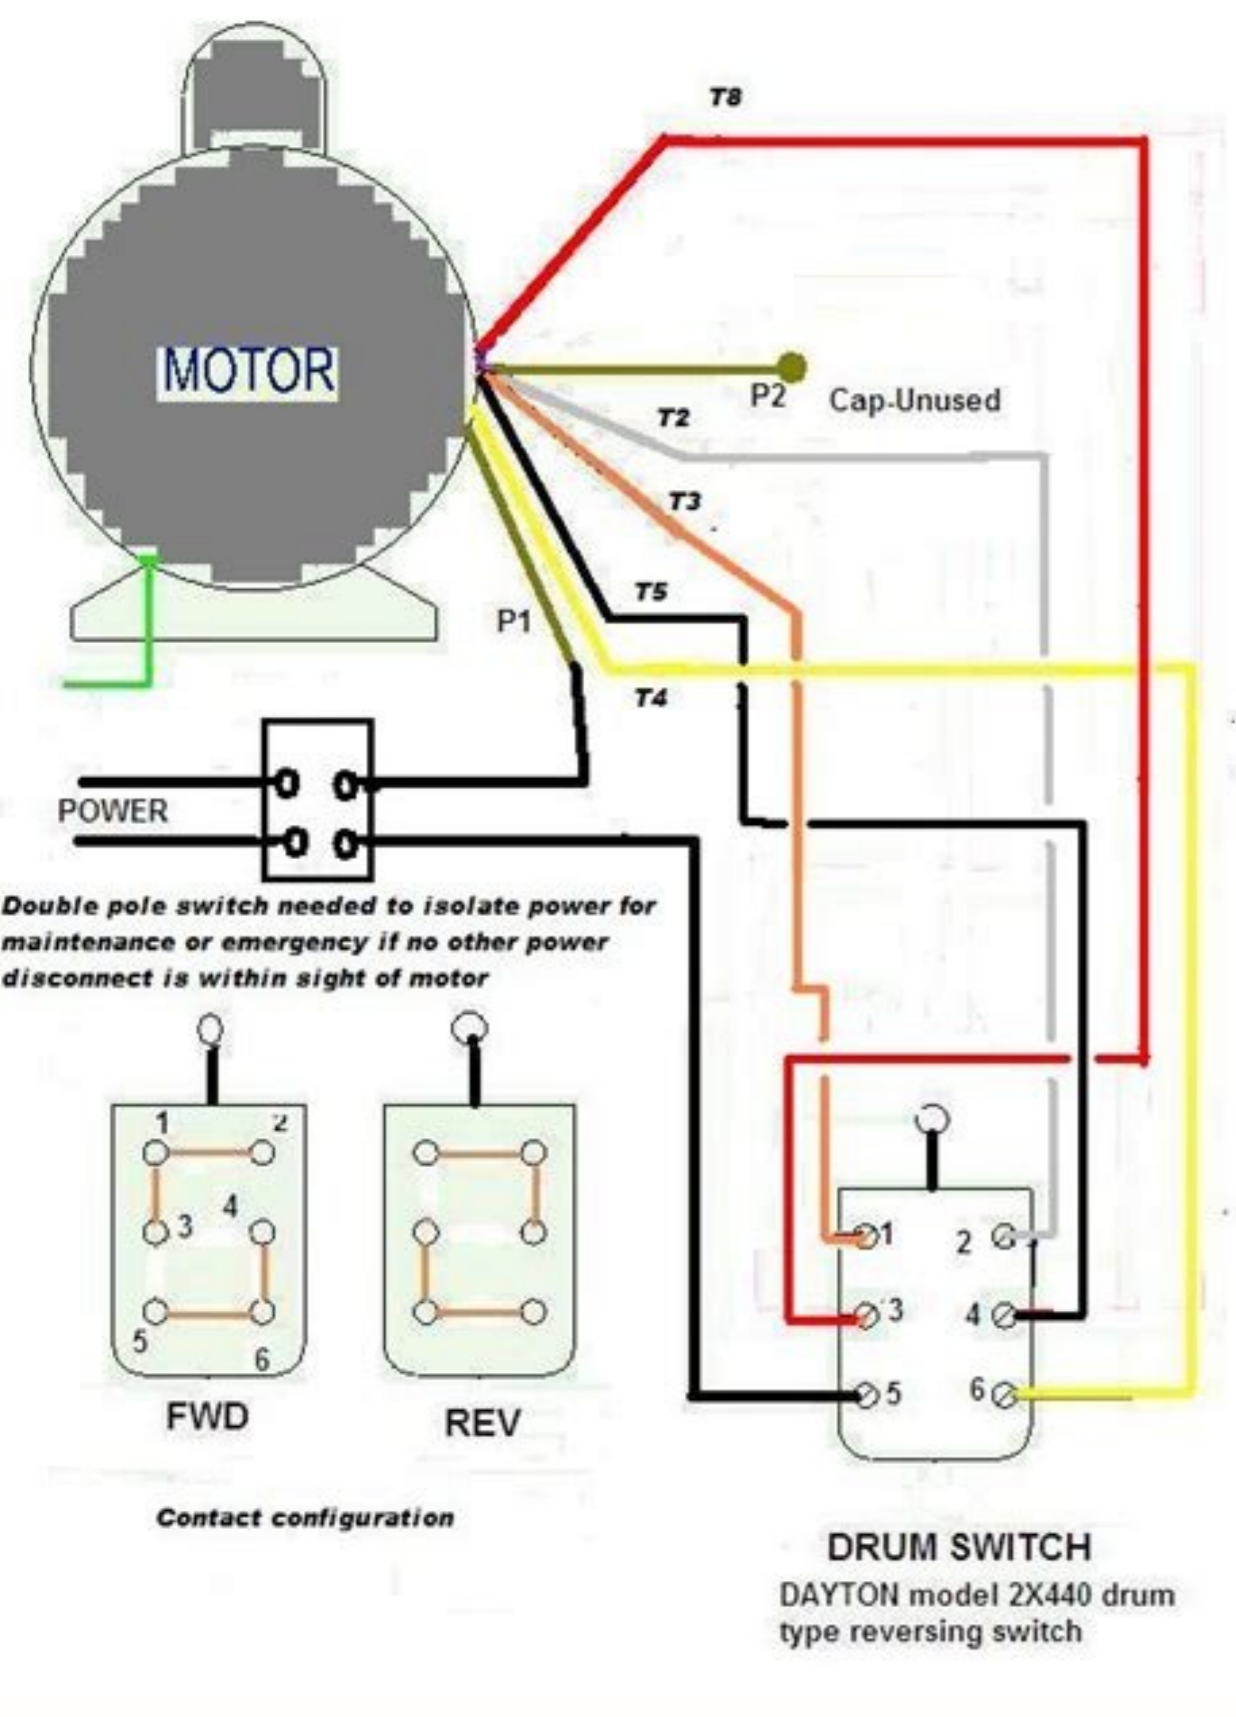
T8

MOTOR

P2 Cap-Unused

T2

T3

T5

P1

T4

POWER

Double pole switch needed to isolate power for maintenance or emergency if no other power disconnect is within sight of motor

1 2
3 4
5 6

FWD

REV

Contact configuration

1 2
3 4
5 6

DRUM SWITCH
DAYTON model 2X440 drum type reversing switch